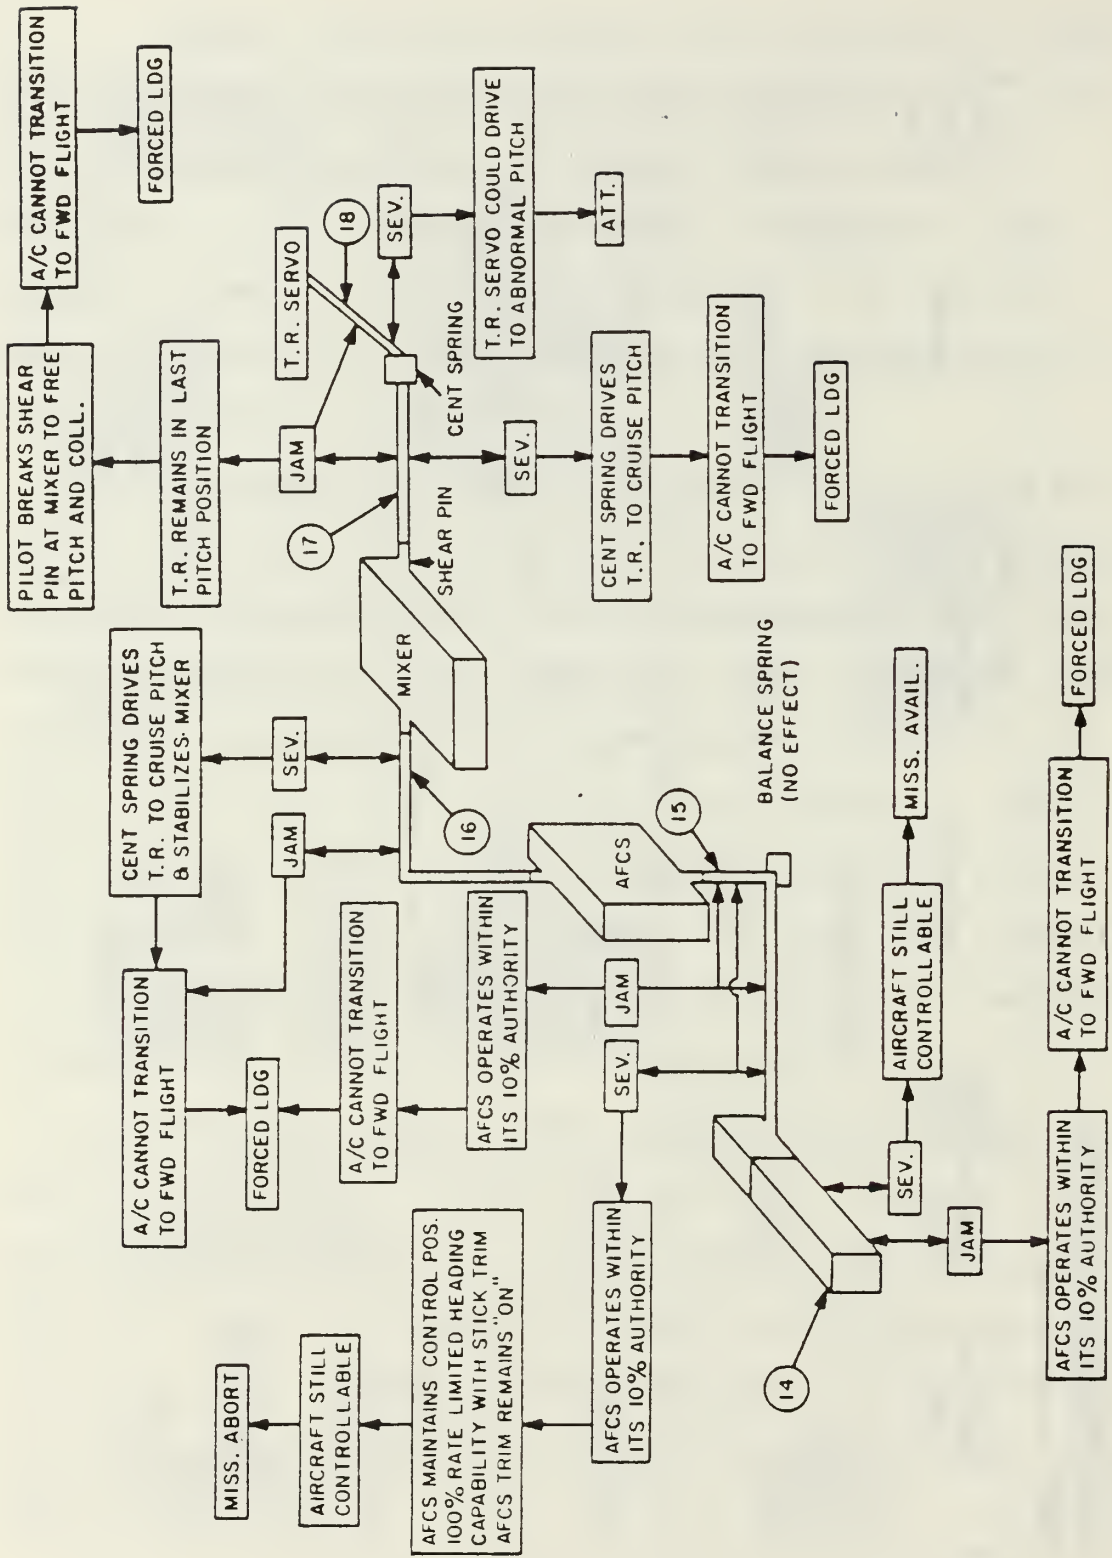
PILOT BREAKS SHEAR PIN AT MIXER TO FREE PITCH AND COLL.

A/C CANNOT TRANSITION TO FWD FLIGHT

FORCED LDG

T.R. REMAINS IN LAST PITCH POSITION

JAM

T.R. SERVO

18

SEV.

T.R. SERVO COULD DRIVE TO ABNORMAL PITCH

ATT.

CENT SPRING

SEV.

CENT SPRING DRIVES T.R. TO CRUISE PITCH

A/C CANNOT TRANSITION TO FWD FLIGHT

FORCED LDG

17

SHEAR PIN

MIXER

CENT SPRING DRIVES T.R. TO CRUISE PITCH & STABILIZES MIXER

SEV.

16

JAM

BALANCE SPRING (NO EFFECT)

15

AFCS

MISS. AVAIL.

AIRCRAFT STILL CONTROLLABLE

SEV.

FORCED LDG

A/C CANNOT TRANSITION TO FWD FLIGHT

AFCS OPERATES WITHIN ITS 10% AUTHORITY

JAM

14

A/C CANNOT TRANSITION TO FWD FLIGHT

FORCED LDG

A/C CANNOT TRANSITION TO FWD FLIGHT

AFCS OPERATES WITHIN ITS 10% AUTHORITY

JAM

SEV.

AFCS OPERATES WITHIN ITS 10% AUTHORITY

AFCS MAINTAINS CONTROL POS. 100% RATE LIMITED HEADING CAPABILITY WITH STICK TRIM AFCS TRIM REMAINS "ON"

AIRCRAFT STILL CONTROLLABLE

MISS. ABORT